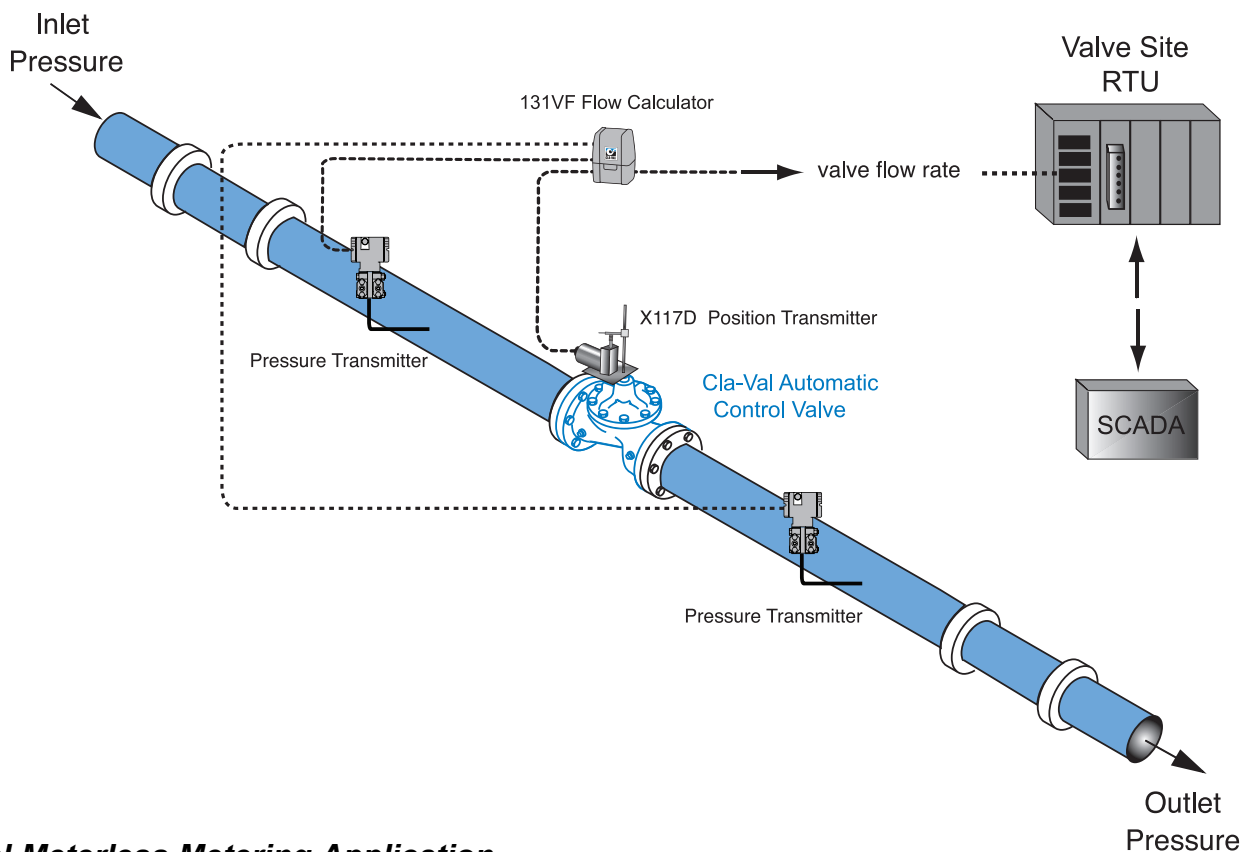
Inlet Pressure

131VF Flow Calculator

Valve Site RTU

valve flow rate

Pressure Transmitter

X117D Position Transmitter

Cla-Val Automatic Control Valve

SCADA

Pressure Transmitter

Outlet Pressure

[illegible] Meterless Metering Application